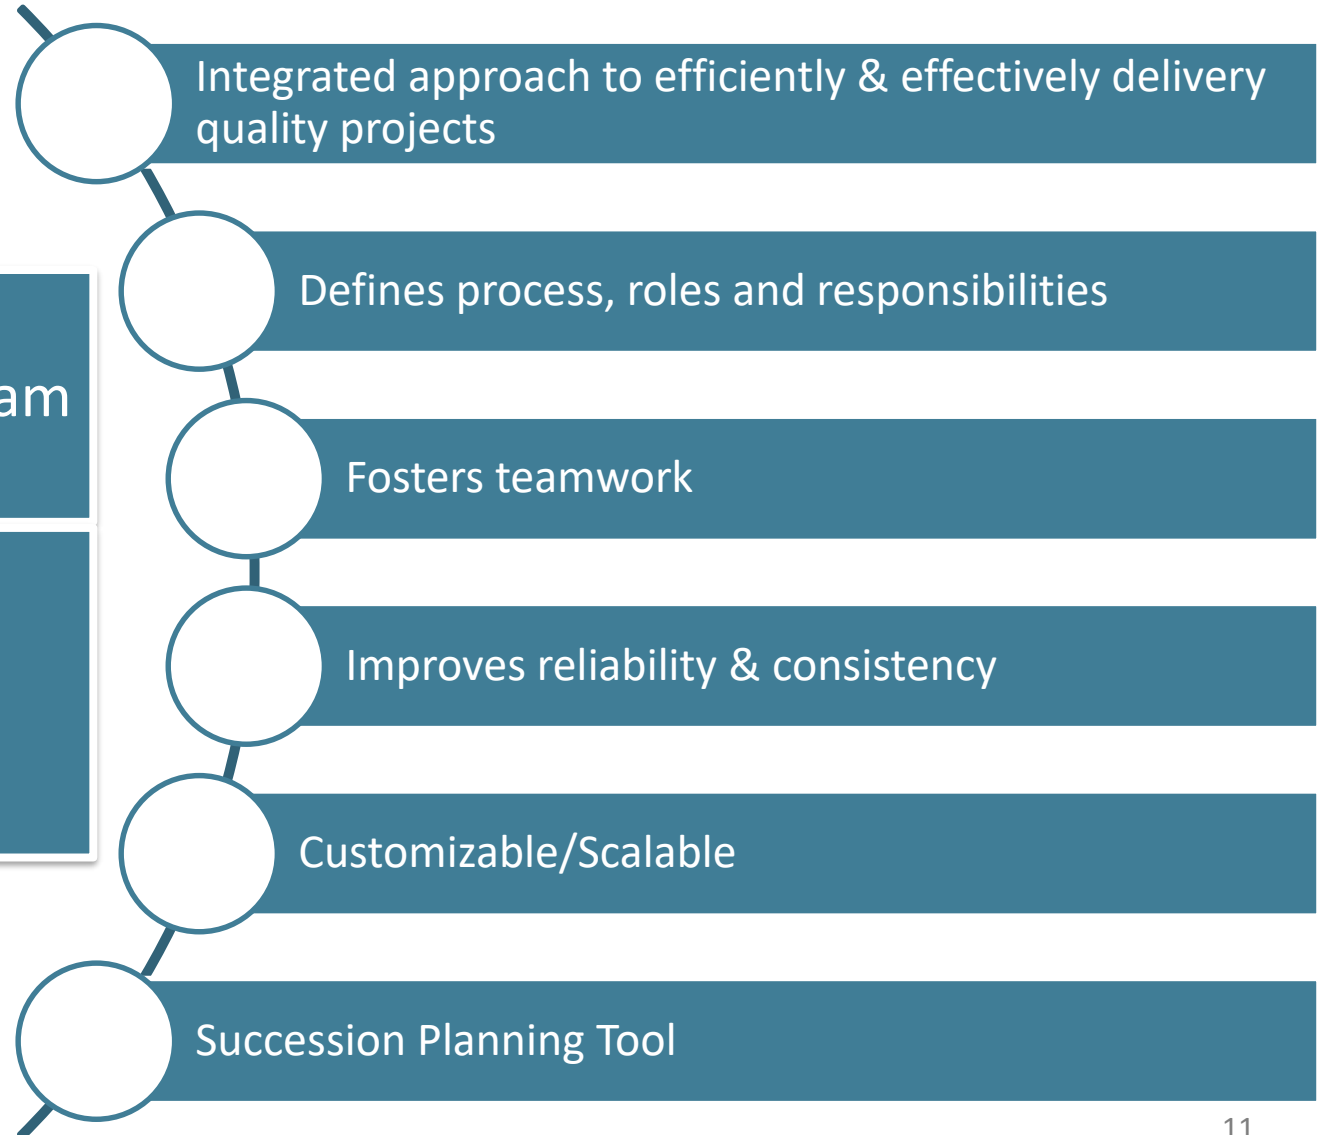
am

Integrated approach to efficiently & effectively delivery quality projects

Defines process, roles and responsibilities

Fosters teamwork

Improves reliability & consistency

Customizable/Scalable

Succession Planning Tool

11